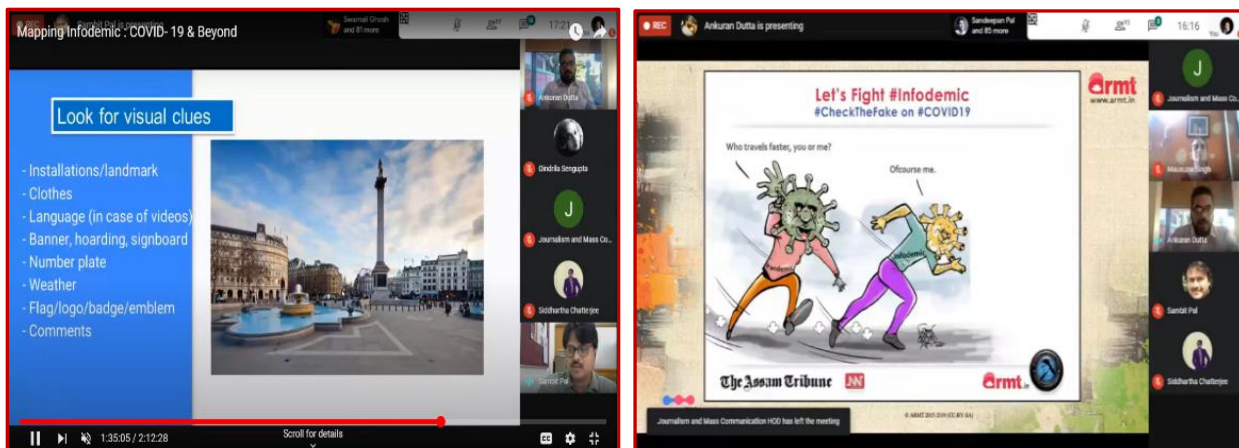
REC

Sambit Pal is presenting

Swarnali Ghosh and 81 more

17:21

Mapping Infodemic : COVID- 19 & Beyond

Look for visual clues

- Installations/landmark
- Clothes
- Language (in case of videos)
- Banner, hoarding, signboard
- Number plate
- Weather
- Flag/logo/badge/emblem
- Comments

Ankuran Dutta

Oindrila Sengupta

J

Journalism and Mass Co...

Siddhartha Chatterjee

Sambit Pal

1:35:05 / 2:12:28

Scroll for details

REC

Ankuran Dutta is presenting

Sandeepan Pal and 85 more

16:16

You

Let's Fight #Infodemic

#CheckTheFake on #COVID19

armt

www.armt.in

Who travels faster, you or me?

Ofcourse me.

pandemic

infodemic

The Assam Tribune

armt.in

© ARMT 2015-2019 (CC BY-SA)

Journalism and Mass Communication HOD has left the meeting

J

Journalism and Mass Co...

Mausoom Singh

Ankuran Dutta

Sambit Pal

Siddhartha Chatterjee